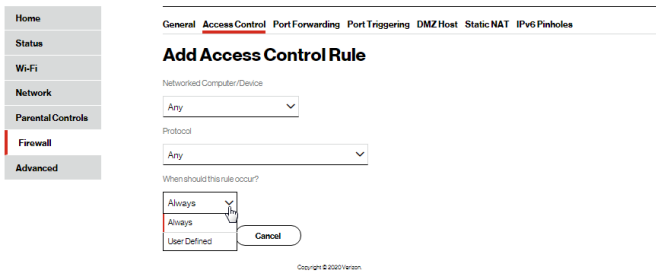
Home
Status
Wi-Fi
Network
Parental Controls
Firewall
Advanced

General Access Control Port Forwarding Port Triggering DMZ Host Static NAT IPv6 Pinholes

Add Access Control Rule

Networked Computer/Device
Any

Protocol
Any

When should this rule occur?
Always
Always
User Defined
Cancel

Copyright © 2020 Verizon